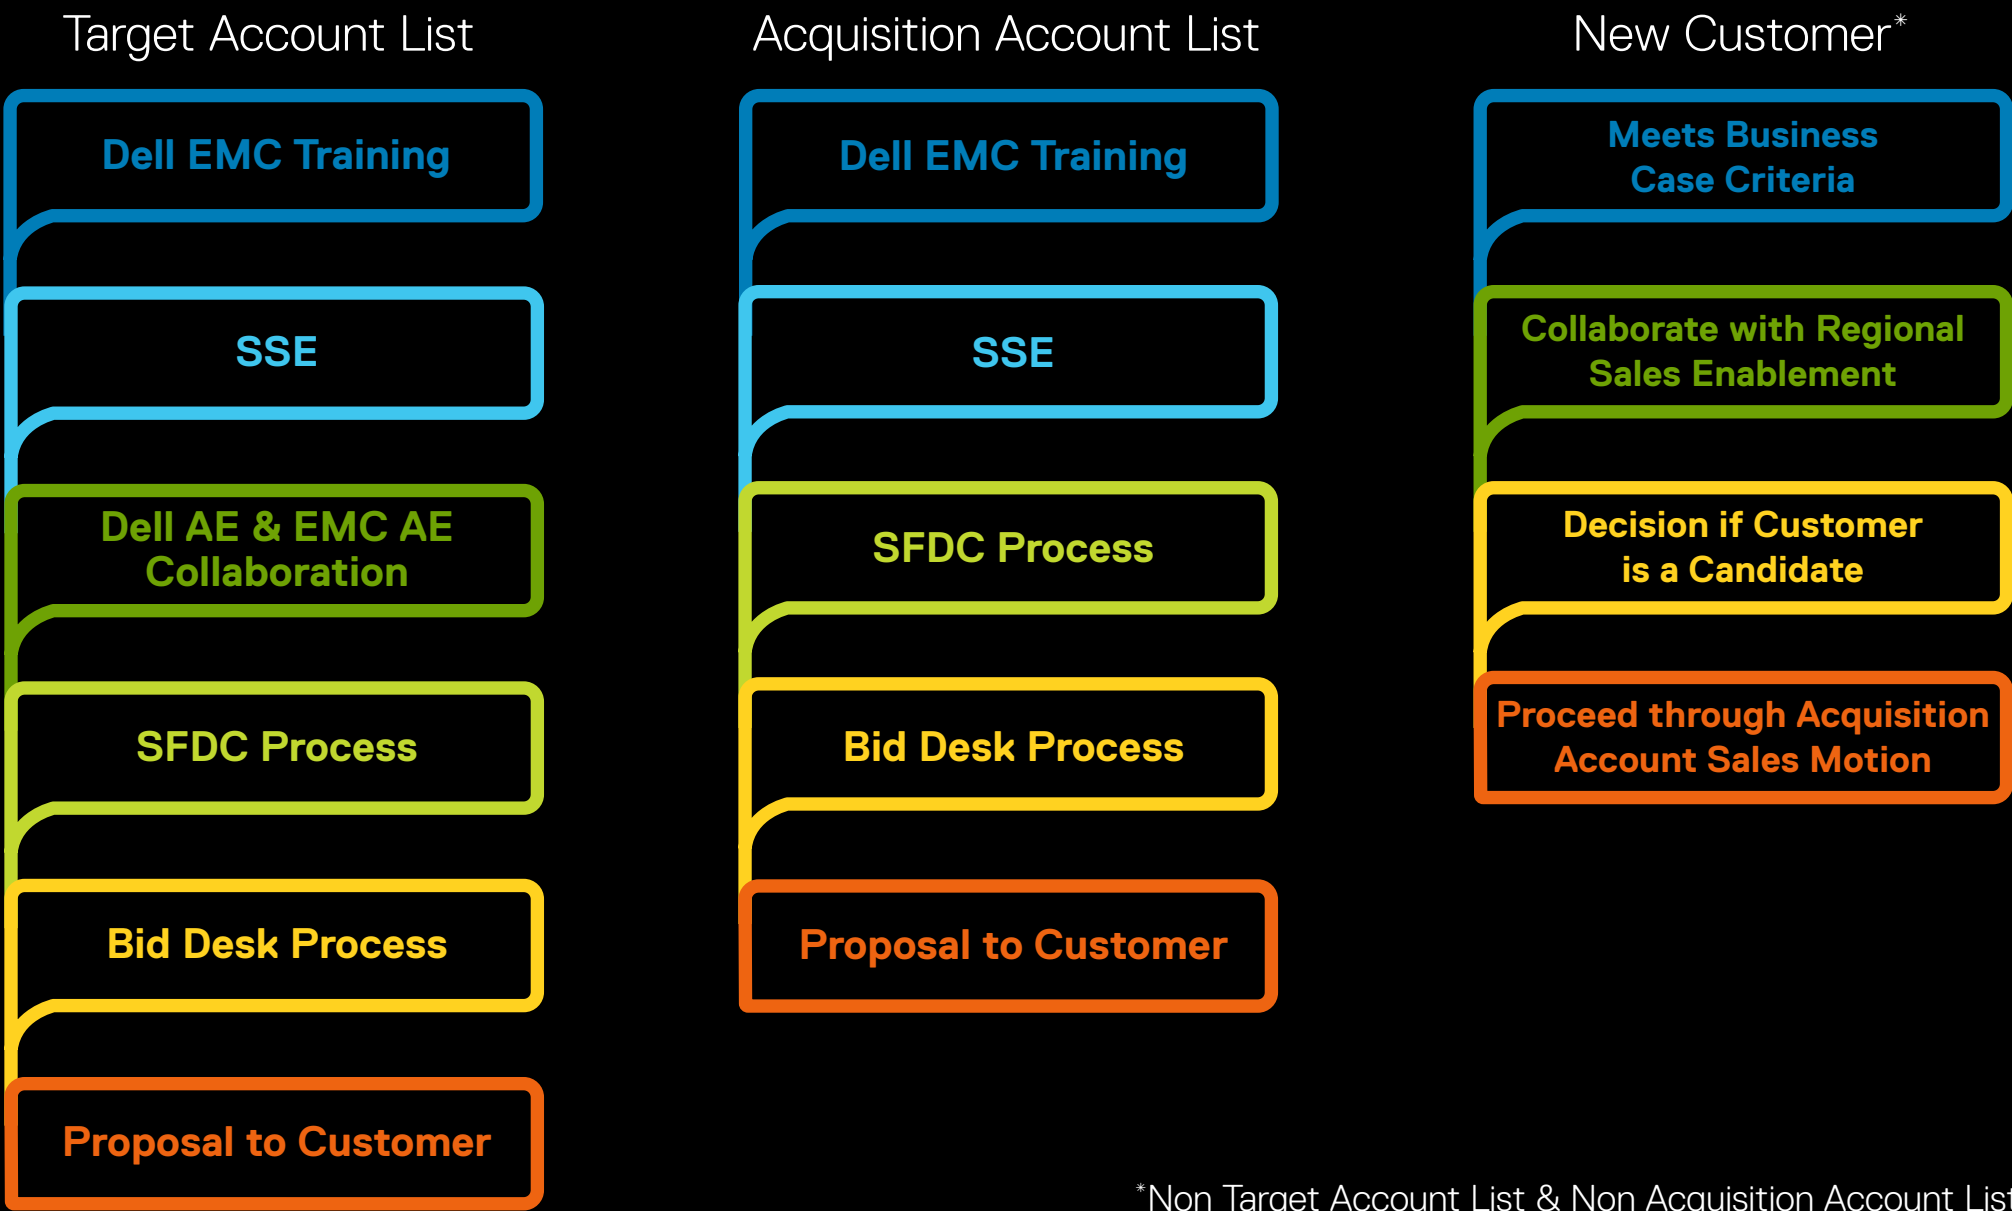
Target Account List

Dell EMC Training

SSE

Dell AE & EMC AE Collaboration

SFDC Process

Bid Desk Process

Proposal to Customer

Acquisition Account List

Dell EMC Training

SSE

SFDC Process

Bid Desk Process

Proposal to Customer

New Customer*

Meets Business Case Criteria

Collaborate with Regional Sales Enablement

Decision if Customer is a Candidate

Proceed through Acquisition Account Sales Motion

*Non Target Account List & Non Acquisition Account List